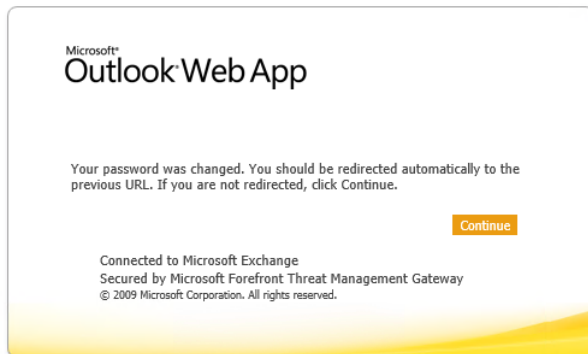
Microsoft®
Outlook® Web App

Your password was changed. You should be redirected automatically to the previous URL. If you are not redirected, click Continue.

Continue

Connected to Microsoft Exchange
Secured by Microsoft Forefront Threat Management Gateway
© 2009 Microsoft Corporation. All rights reserved.